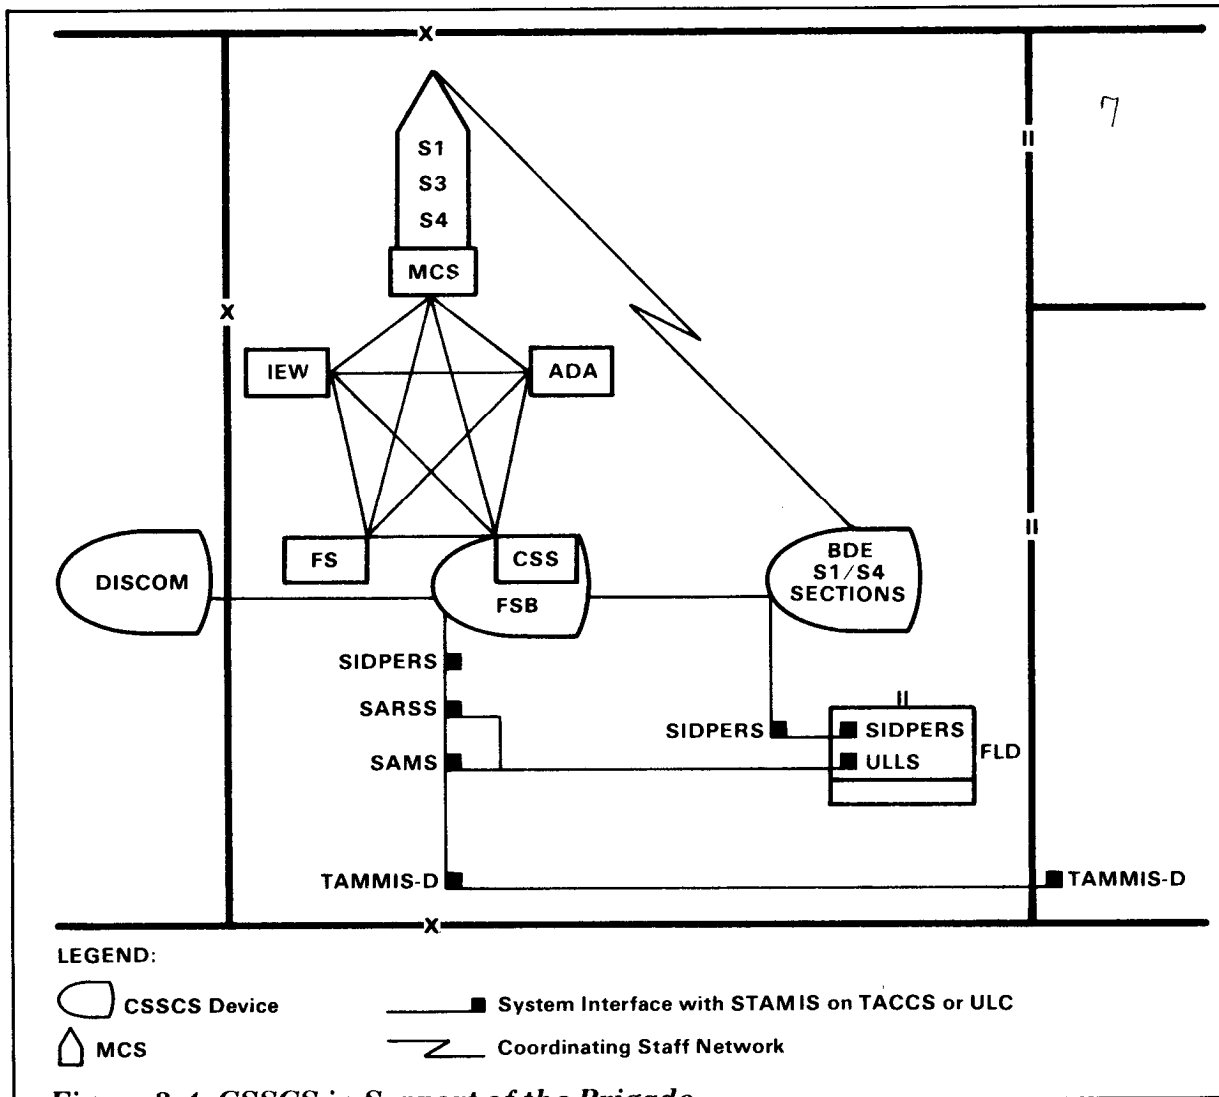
X

7

II

S1
S3
S4

MCS

X

IEW

ADA

FS

CSS

DISCOM

FSB

BDE S1/S4 SECTIONS

II

SIDPERS

SARSS

SAMS

II

SIDPERS

SIDPERS

ULLS

FLD

TAMMIS-D

TAMMIS-D

X

LEGEND:

CSSCS Device

System Interface with STAMIS on TACCS or ULC

MCS

Coordinating Staff Network

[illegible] CSSCS in Support of the Brigade